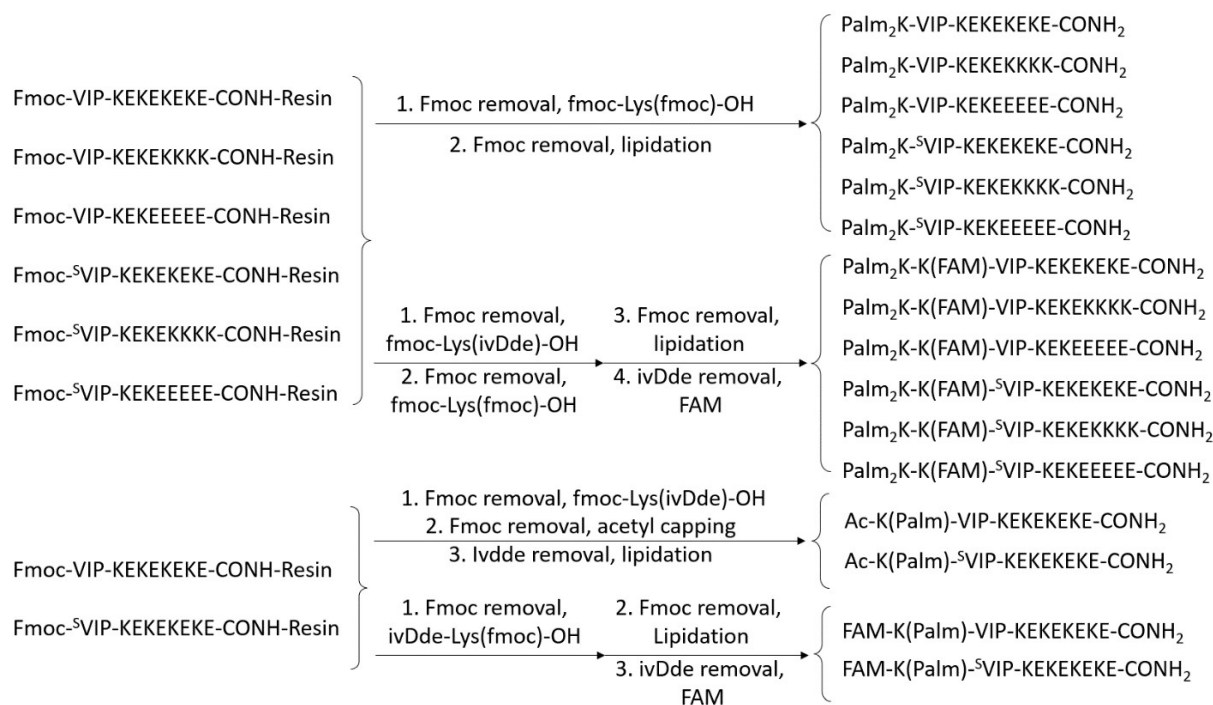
Fmoc-VIP-KEKEKEKE-CONH-Resin

Fmoc-VIP-KEKEKKKK-CONH-Resin

Fmoc-VIP-KEKEEEEE-CONH-Resin

Fmoc-$^{S}$VIP-KEKEKEKE-CONH-Resin

Fmoc-$^{S}$VIP-KEKEKKKK-CONH-Resin

Fmoc-$^{S}$VIP-KEKEEEEE-CONH-Resin

1. Fmoc removal, fmoc-Lys(fmoc)-OH
2. Fmoc removal, lipidation

Palm$_2$K-VIP-KEKEKEKE-CONH$_2$
Palm$_2$K-VIP-KEKEKKKK-CONH$_2$
Palm$_2$K-VIP-KEKEEEEE-CONH$_2$
Palm$_2$K-$^{S}$VIP-KEKEKEKE-CONH$_2$
Palm$_2$K-$^{S}$VIP-KEKEKKKK-CONH$_2$
Palm$_2$K-$^{S}$VIP-KEKEEEEE-CONH$_2$

1. Fmoc removal, fmoc-Lys(ivDde)-OH
2. Fmoc removal, fmoc-Lys(fmoc)-OH
3. Fmoc removal, lipidation
4. ivDde removal, FAM

Palm$_2$K-K(FAM)-VIP-KEKEKEKE-CONH$_2$
Palm$_2$K-K(FAM)-VIP-KEKEKKKK-CONH$_2$
Palm$_2$K-K(FAM)-VIP-KEKEEEEE-CONH$_2$
Palm$_2$K-K(FAM)-$^{S}$VIP-KEKEKEKE-CONH$_2$
Palm$_2$K-K(FAM)-$^{S}$VIP-KEKEKKKK-CONH$_2$
Palm$_2$K-K(FAM)-$^{S}$VIP-KEKEEEEE-CONH$_2$

Fmoc-VIP-KEKEKEKE-CONH-Resin

Fmoc-$^{S}$VIP-KEKEKEKE-CONH-Resin

1. Fmoc removal, fmoc-Lys(ivDde)-OH
2. Fmoc removal, acetyl capping
3. Ivdde removal, lipidation

Ac-K(Palm)-VIP-KEKEKEKE-CONH$_2$
Ac-K(Palm)-$^{S}$VIP-KEKEKEKE-CONH$_2$

1. Fmoc removal, ivDde-Lys(fmoc)-OH
2. Fmoc removal, Lipidation
3. ivDde removal, FAM

FAM-K(Palm)-VIP-KEKEKEKE-CONH$_2$
FAM-K(Palm)-$^{S}$VIP-KEKEKEKE-CONH$_2$